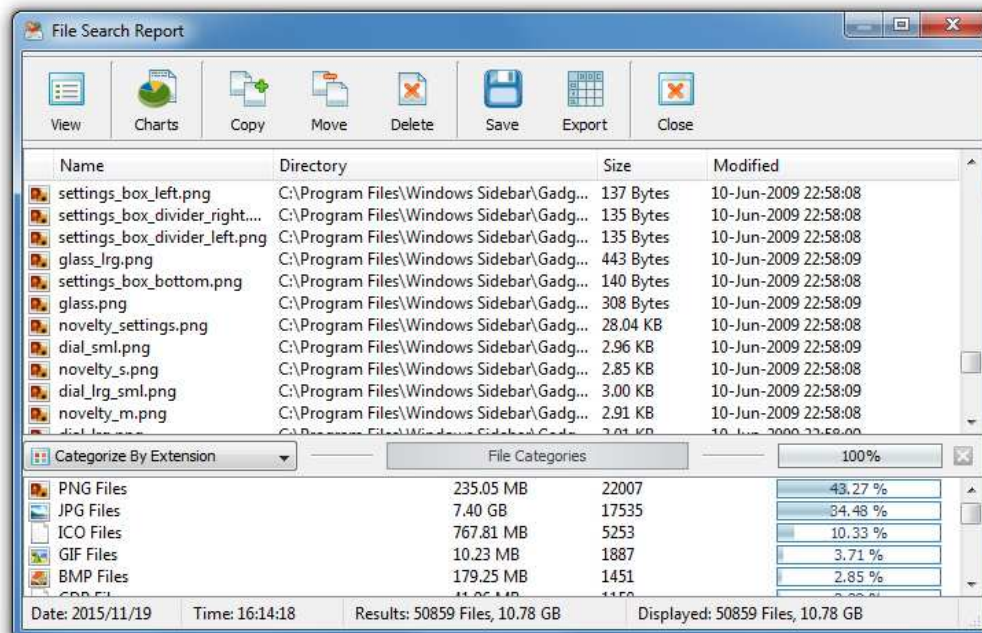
File Search Report

View Charts Copy Move Delete Save Export Close

| Name | Directory | Size | Modified |
|---|---|---|---|
| settings_box_left.png | C:\Program Files\Windows Sidebar\Gadg... | 137 Bytes | 10-Jun-2009 22:58:08 |
| settings_box_divider_right.... | C:\Program Files\Windows Sidebar\Gadg... | 135 Bytes | 10-Jun-2009 22:58:08 |
| settings_box_divider_left.png | C:\Program Files\Windows Sidebar\Gadg... | 135 Bytes | 10-Jun-2009 22:58:08 |
| glass_lrg.png | C:\Program Files\Windows Sidebar\Gadg... | 443 Bytes | 10-Jun-2009 22:58:09 |
| settings_box_bottom.png | C:\Program Files\Windows Sidebar\Gadg... | 140 Bytes | 10-Jun-2009 22:58:08 |
| glass.png | C:\Program Files\Windows Sidebar\Gadg... | 308 Bytes | 10-Jun-2009 22:58:09 |
| novelty_settings.png | C:\Program Files\Windows Sidebar\Gadg... | 28.04 KB | 10-Jun-2009 22:58:08 |
| dial_sml.png | C:\Program Files\Windows Sidebar\Gadg... | 2.96 KB | 10-Jun-2009 22:58:09 |
| novelty_s.png | C:\Program Files\Windows Sidebar\Gadg... | 2.85 KB | 10-Jun-2009 22:58:08 |
| dial_lrg_sml.png | C:\Program Files\Windows Sidebar\Gadg... | 3.00 KB | 10-Jun-2009 22:58:09 |
| novelty_m.png | C:\Program Files\Windows Sidebar\Gadg... | 2.91 KB | 10-Jun-2009 22:58:08 |
| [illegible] | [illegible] | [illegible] | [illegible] |

Categorize By Extension File Categories 100%

| | | | |
|---|---|---|---|
| PNG Files | 235.05 MB | 22007 | 43.27 % |
| JPG Files | 7.40 GB | 17535 | 34.48 % |
| ICO Files | 767.81 MB | 5253 | 10.33 % |
| GIF Files | 10.23 MB | 1887 | 3.71 % |
| BMP Files | 179.25 MB | 1451 | 2.85 % |
| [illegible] | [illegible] | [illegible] | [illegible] |

Date: 2015/11/19 Time: 16:14:18 Results: 50859 Files, 10.78 GB Displayed: 50859 Files, 10.78 GB